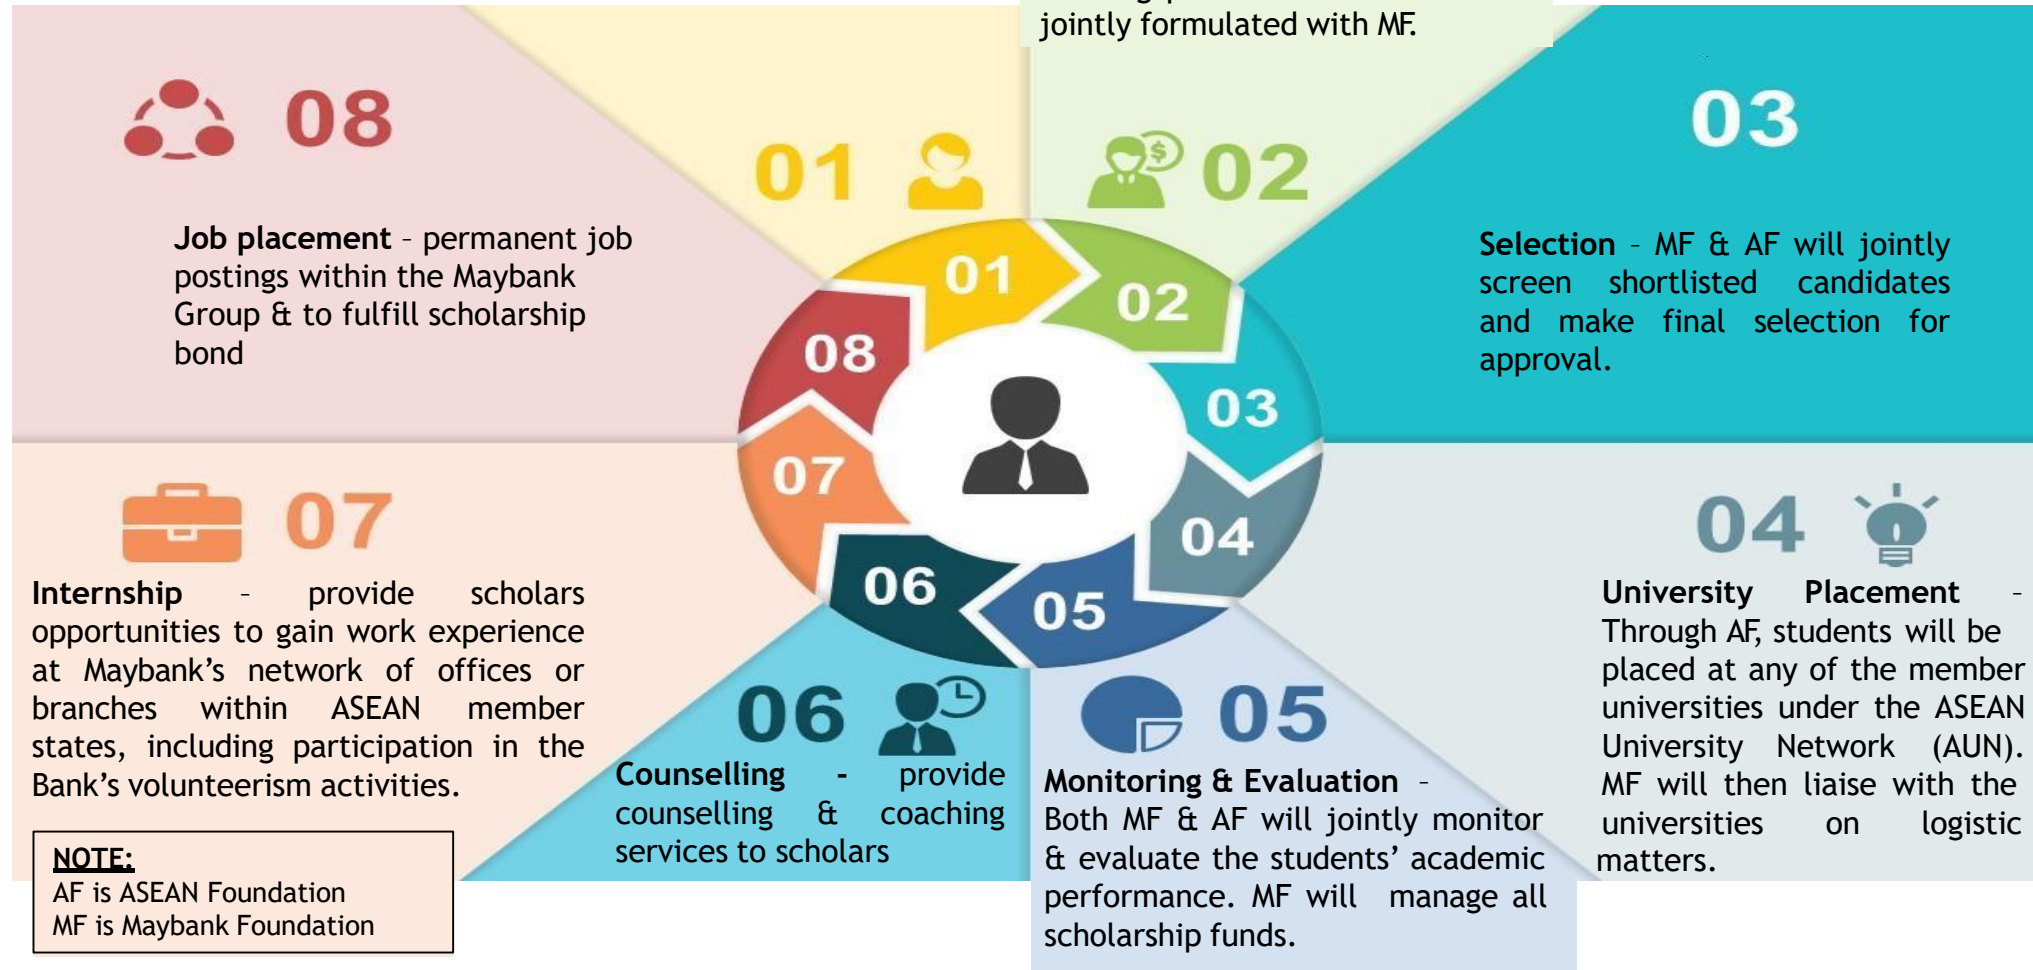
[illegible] jointly formulated with MF.

08

Job placement – permanent job postings within the Maybank Group & to fulfill scholarship bond

01

02

03

Selection – MF & AF will jointly screen shortlisted candidates and make final selection for approval.

01
02
08
03
07
04
06
05

07

Internship – provide scholars opportunities to gain work experience at Maybank's network of offices or branches within ASEAN member states, including participation in the Bank's volunteerism activities.

04

University Placement – Through AF, students will be placed at any of the member universities under the ASEAN University Network (AUN). MF will then liaise with the universities on logistic matters.

06

Counselling - provide counselling & coaching services to scholars

05

Monitoring & Evaluation – Both MF & AF will jointly monitor & evaluate the students' academic performance. MF will manage all scholarship funds.

NOTE:
AF is ASEAN Foundation
MF is Maybank Foundation